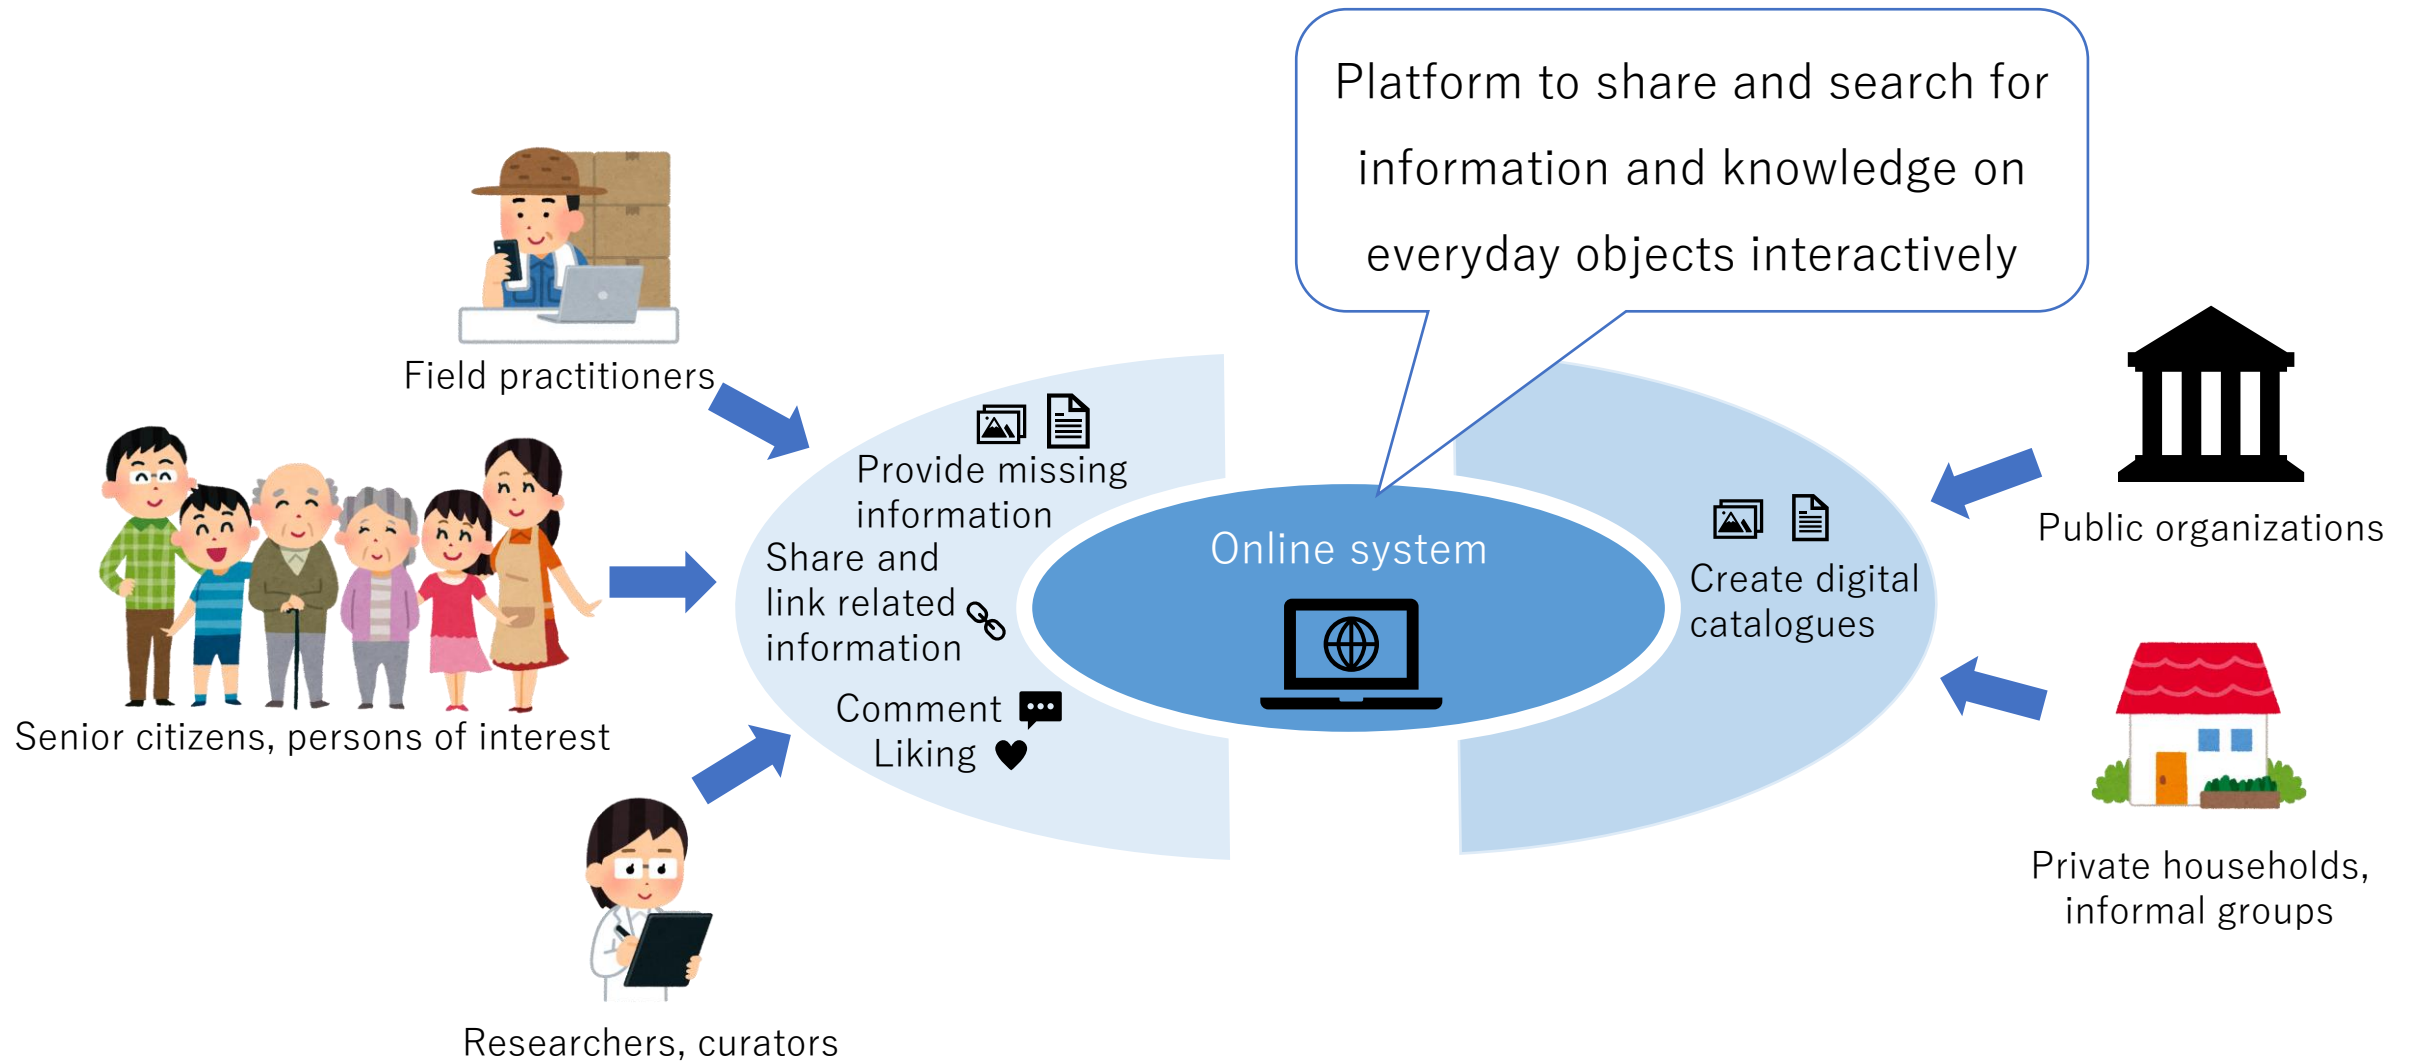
Platform to share and search for information and knowledge on everyday objects interactively

Field practitioners

Senior citizens, persons of interest

Researchers, curators

Provide missing information

Share and link related information

Comment

Liking

Online system

Create digital catalogues

Public organizations

Private households, informal groups